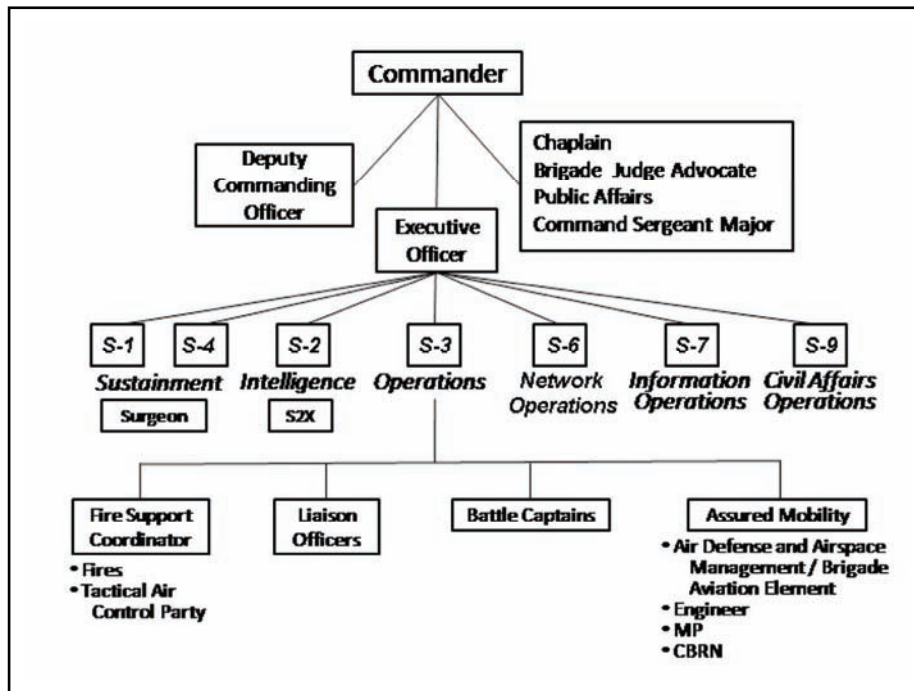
Commander

Deputy Commanding Officer

Chaplain
Brigade Judge Advocate
Public Affairs
Command Sergeant Major

Executive Officer

S-1

S-4

Sustainment

Surgeon

S-2

Intelligence

S2X

S-3

Operations

S-6

Network Operations

S-7

Information Operations

S-9

Civil Affairs Operations

Fire Support Coordinator
• Fires
• Tactical Air Control Party

Liaison Officers

Battle Captains

Assured Mobility
• Air Defense and Airspace Management / Brigade Aviation Element
• Engineer
• MP
• CBRN